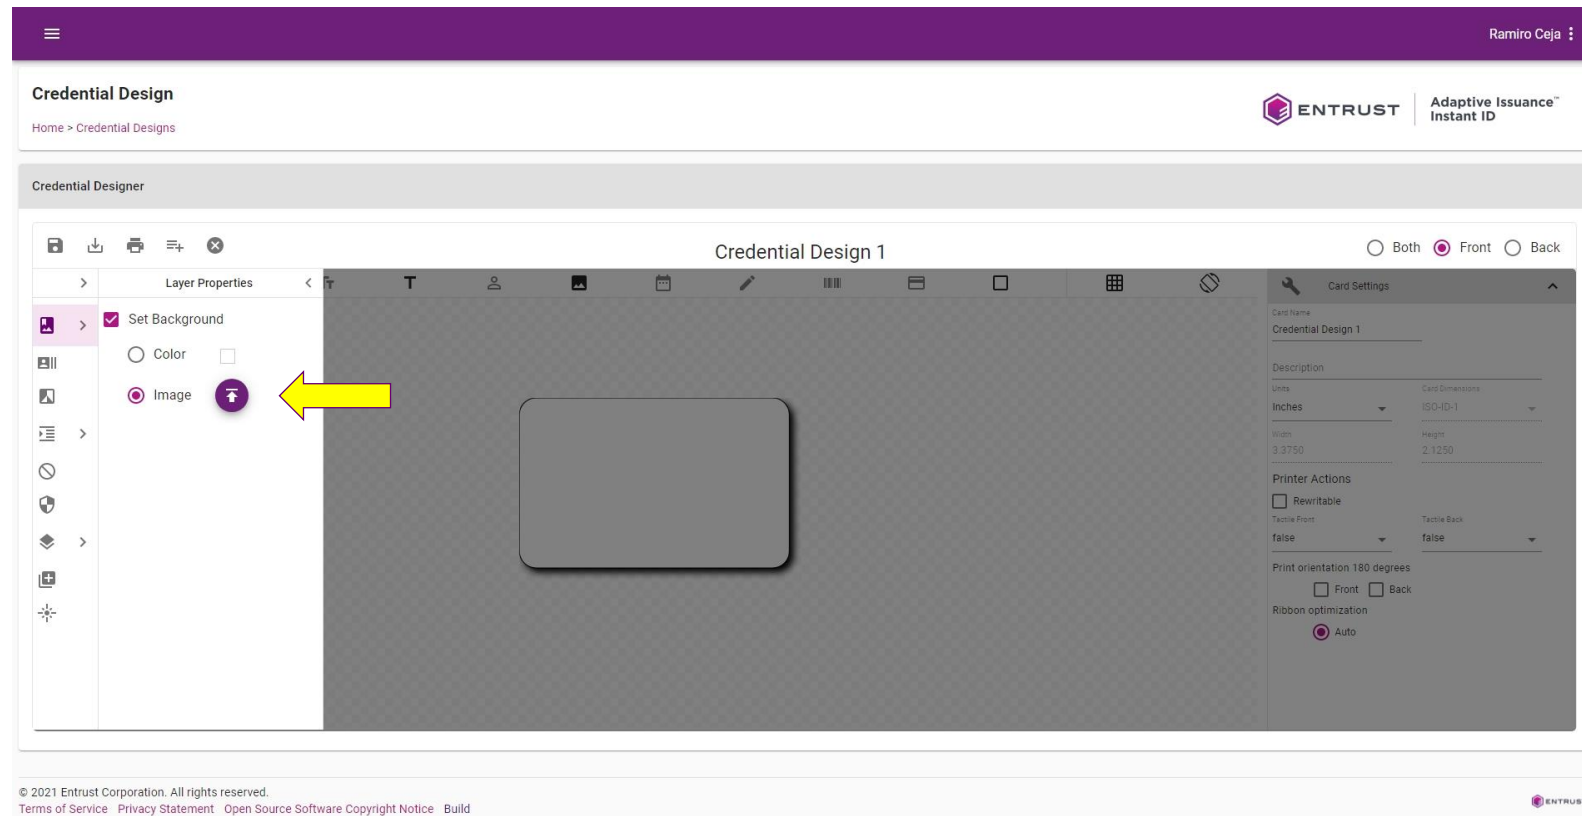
Ramiro Ceja

Credential Design

Home > Credential Designs

ENTRUST | Adaptive Issuance™ Instant ID

Credential Designer

Credential Design 1

Both Front Back

Layer Properties

Set Background

Color

Image

Card Settings

Card Name
Credential Design 1

Description

Units
Inches

Card Dimensions
ISO-ID-1

Width
3.3750

Height
2.1250

Printer Actions

Rewritable

Tactile Front
false

Tactile Back
false

Print orientation 180 degrees

Front Back

Ribbon optimization

Auto

© 2021 Entrust Corporation. All rights reserved.
Terms of Service Privacy Statement Open Source Software Copyright Notice Build

ENTRUST